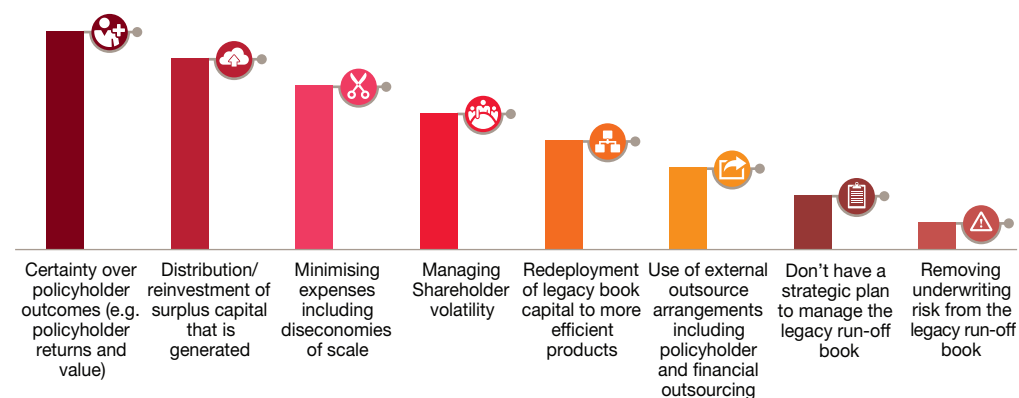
Certainty over policyholder outcomes (e.g. policyholder returns and value)

Distribution/ reinvestment of surplus capital that is generated

Minimising expenses including diseconomies of scale

Managing Shareholder volatility

Redeployment of legacy book capital to more efficient products

Use of external outsource arrangements including policyholder and financial outsourcing

Don't have a strategic plan to manage the legacy run-off book

Removing underwriting risk from the legacy run-off book